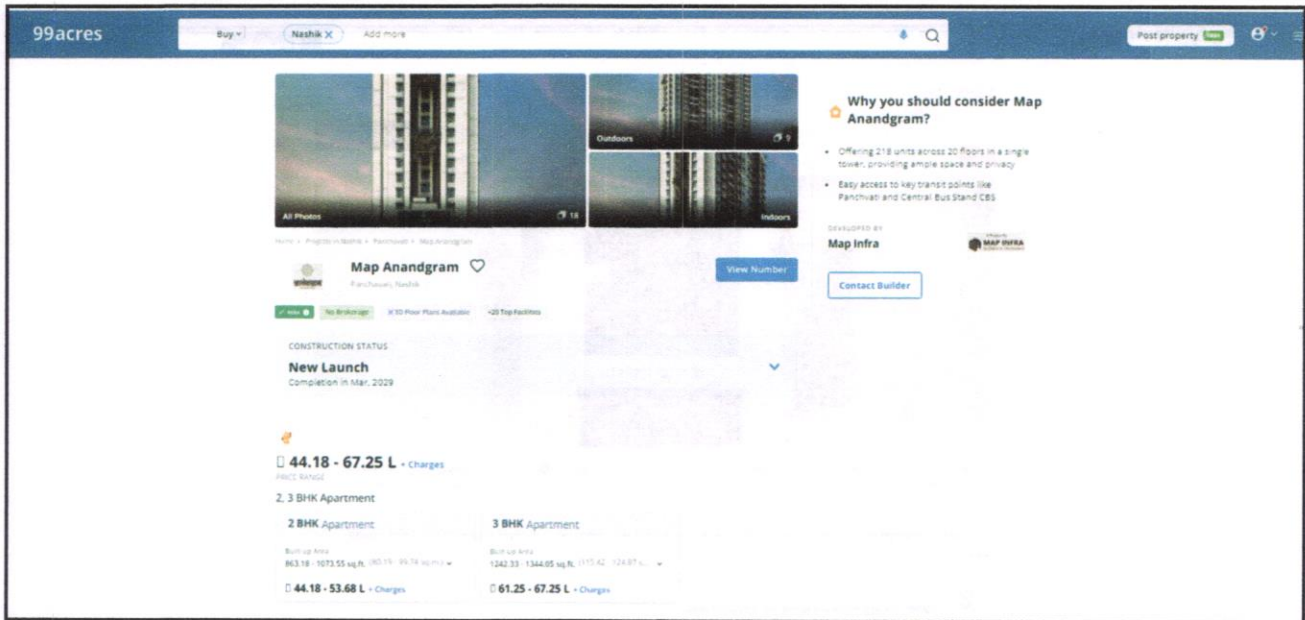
99acres

Buy

Nashik

Add more

Post property Free

All Photos 18

Outdoors 9

Indoors

Home > Projects in Nashik > Panchavati > Map Anandgram

Map Anandgram

Panchavati, Nashik

View Number

✓ RERA

No Brokerage

3D Floor Plans Available

+20 Top Facilities

CONSTRUCTION STATUS

New Launch

Completion in Mar, 2029

₹ 44.18 - 67.25 L + Charges

PRICE RANGE

2, 3 BHK Apartment

2 BHK Apartment

Built-up Area

863.18 - 1073.55 sq.ft. (80.19 - 99.74 sq.m.)

₹ 44.18 - 53.68 L + Charges

3 BHK Apartment

Built-up Area

1242.33 - 1344.05 sq.ft. (115.42 - 124.87 s...

₹ 61.25 - 67.25 L + Charges

Why you should consider Map Anandgram?

• Offering 218 units across 20 floors in a single tower, providing ample space and privacy

• Easy access to key transit points like Panchvati and Central Bus Stand CBS

DEVELOPED BY

Map Infra

MAP INFRA

Contact Builder